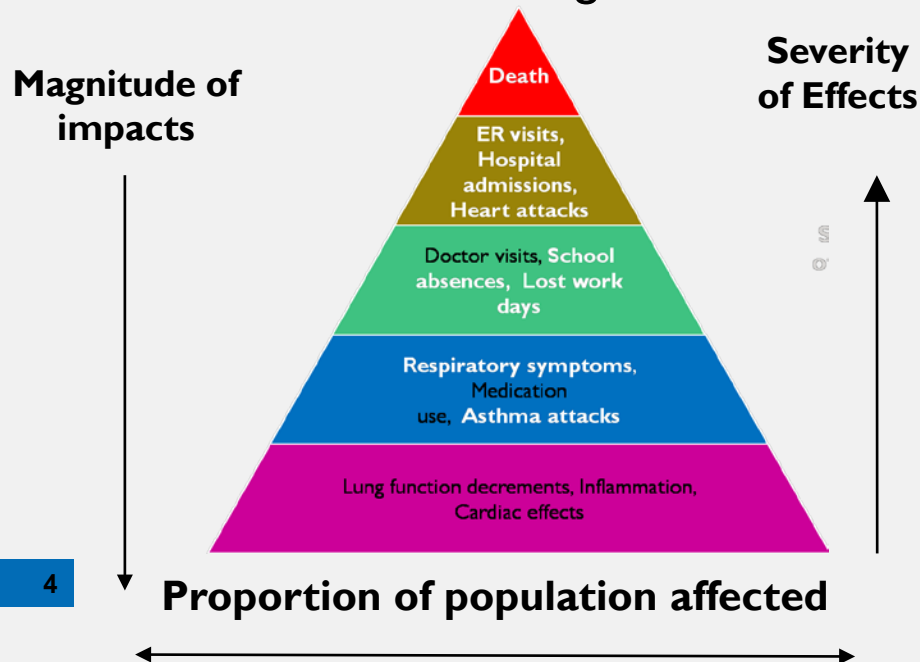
Magnitude of impacts

Severity of Effects

Death

ER visits, Hospital admissions, Heart attacks

Doctor visits, School absences, Lost work days

Respiratory symptoms, Medication use, Asthma attacks

Lung function decrements, Inflammation, Cardiac effects

4

Proportion of population affected